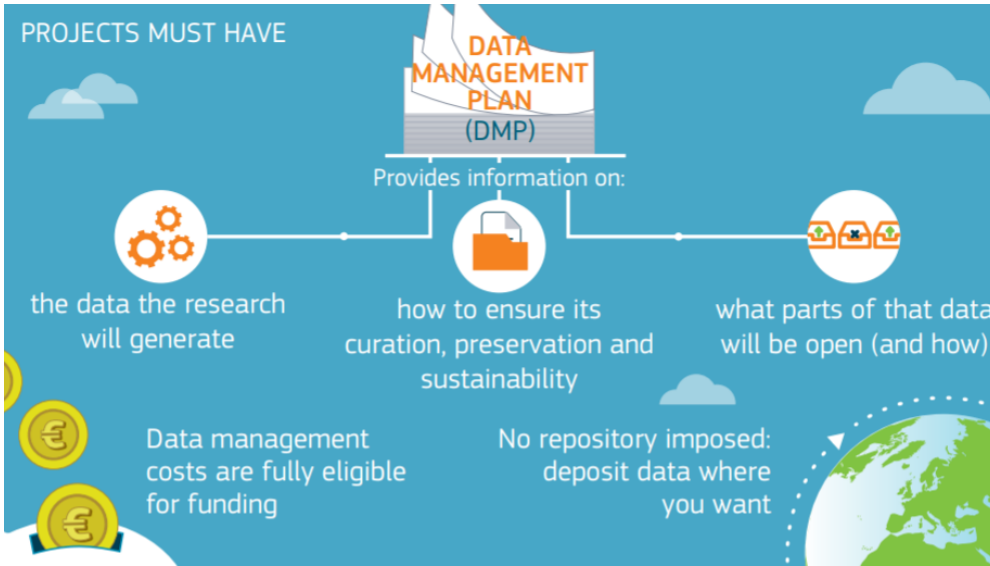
PROJECTS MUST HAVE

DATA MANAGEMENT PLAN (DMP)

Provides information on:

the data the research will generate

how to ensure its curation, preservation and sustainability

what parts of that data will be open (and how)

€

€

Data management costs are fully eligible for funding

No repository imposed: deposit data where you want